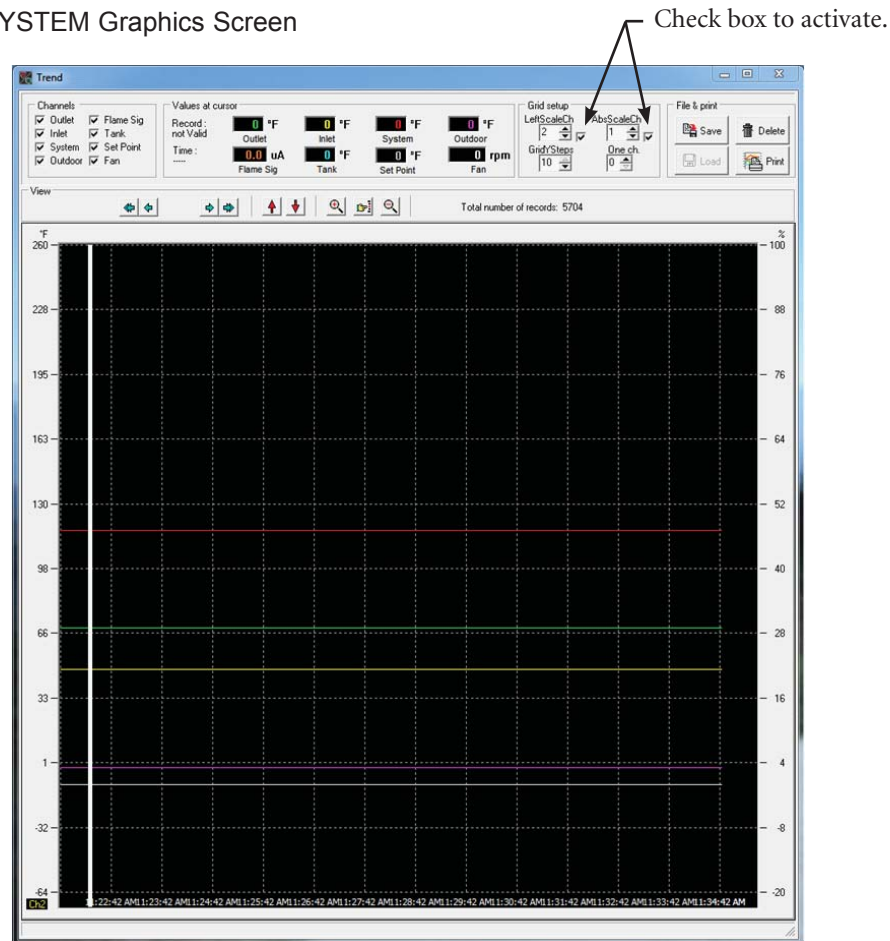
YSTEM Graphics Screen

Check box to activate.

Trend

Channels
☑ Outlet ☑ Flame Sig
☑ Inlet ☑ Tank
☑ System ☑ Set Point
☑ Outdoor ☑ Fan

Values at cursor
Record : not Valid
Time : -----
0 °F Outlet
0 °F Inlet
0 °F System
0 °F Outdoor
0.0 uA Flame Sig
0 °F Tank
0 °F Set Point
0 rpm Fan

Grid setup
LeftScaleCh 2 ☑
AbsScaleCh 1 ☑
GridYSteps 10
One ch. 0

File & print
Save
Delete
Load
Print

View

Total number of records: 5704

°F
260
228
195
163
130
98
66
33
1
-32
-64

%
100
88
76
64
52
40
28
16
4
-8
-20

Ch2
1:22:42 AM1:23:42 AM1:24:42 AM1:25:42 AM1:26:42 AM1:27:42 AM1:28:42 AM1:29:42 AM1:30:42 AM1:31:42 AM1:32:42 AM1:33:42 AM1:34:42 AM